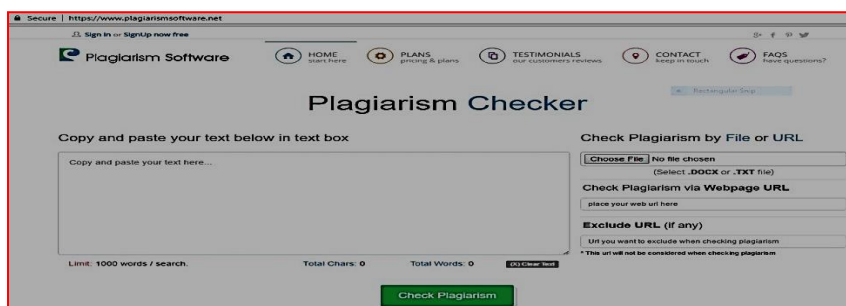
Secure | https://www.plagiarismsoftware.net

Sign In or SignUp now free

Plagiarism Software

HOME start here

PLANS pricing & plans

TESTIMONIALS our customers reviews

CONTACT keep in touch

FAQS have questions?

Plagiarism Checker

Rectangular Snip

Copy and paste your text below in text box

Copy and paste your text here...

Limit: 1000 words / search.

Total Chars: 0

Total Words: 0

(X) Clear Text

Check Plagiarism

Check Plagiarism by File or URL

Choose File No file chosen

(Select .DOCX or .TXT file)

Check Plagiarism via Webpage URL

place your web url here

Exclude URL (if any)

Url you want to exclude when checking plagiarism

* This url will not be considered when checking plagiarism